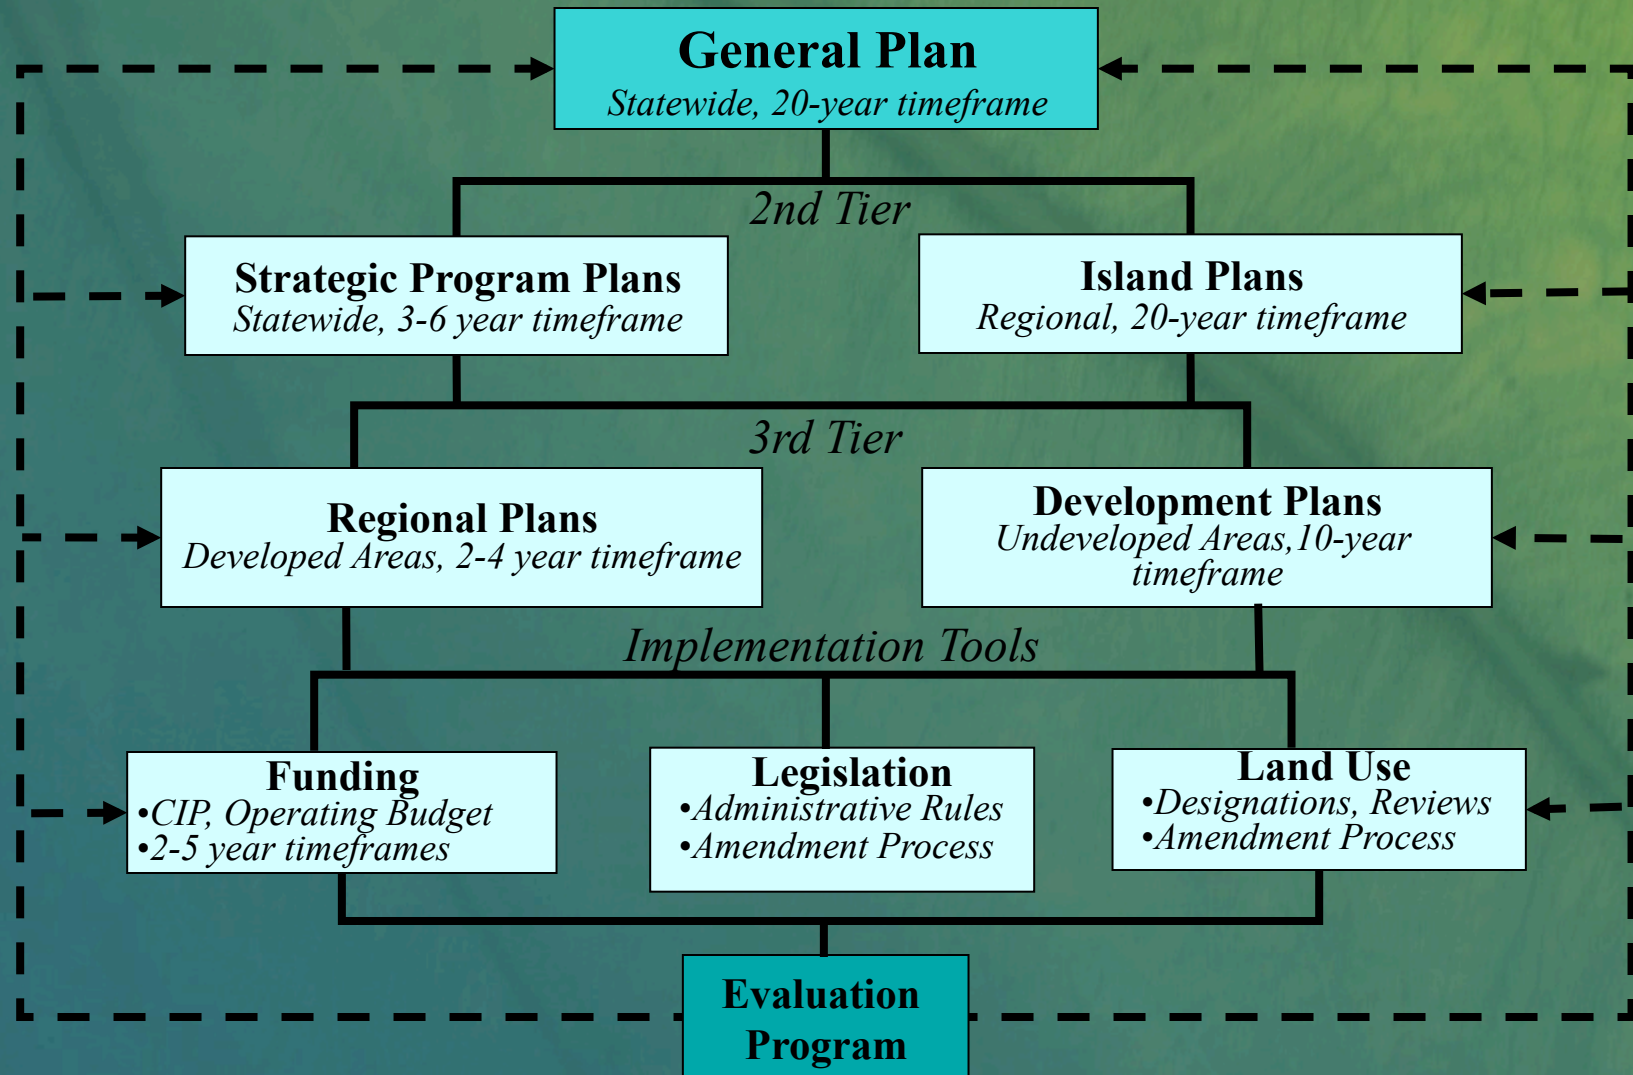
General Plan
Statewide, 20-year timeframe

2nd Tier

Strategic Program Plans
Statewide, 3-6 year timeframe

Island Plans
Regional, 20-year timeframe

3rd Tier

Regional Plans
Developed Areas, 2-4 year timeframe

Development Plans
Undeveloped Areas,10-year timeframe

Implementation Tools

Funding
•CIP, Operating Budget
•2-5 year timeframes

Legislation
•Administrative Rules
•Amendment Process

Land Use
•Designations, Reviews
•Amendment Process

Evaluation Program